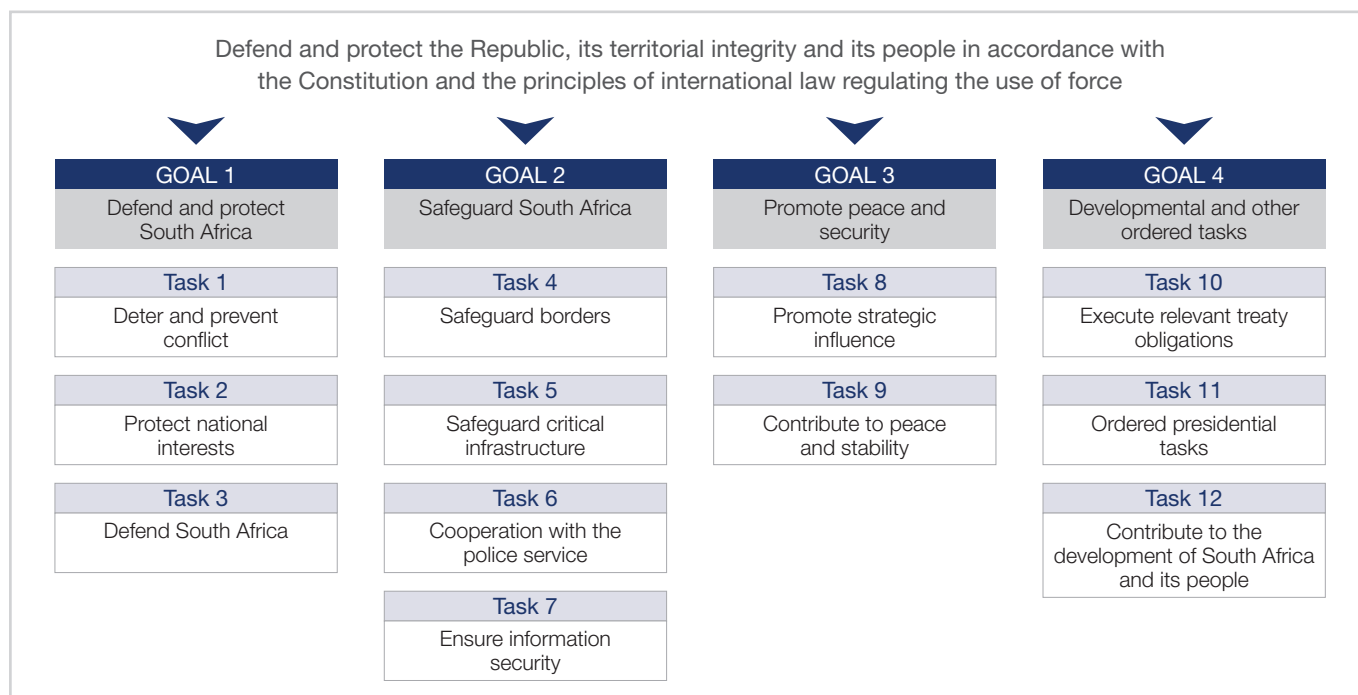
Defend and protect the Republic, its territorial integrity and its people in accordance with the Constitution and the principles of international law regulating the use of force

GOAL 1
Defend and protect South Africa

Task 1
Deter and prevent conflict

Task 2
Protect national interests

Task 3
Defend South Africa

GOAL 2
Safeguard South Africa

Task 4
Safeguard borders

Task 5
Safeguard critical infrastructure

Task 6
Cooperation with the police service

Task 7
Ensure information security

GOAL 3
Promote peace and security

Task 8
Promote strategic influence

Task 9
Contribute to peace and stability

GOAL 4
Developmental and other ordered tasks

Task 10
Execute relevant treaty obligations

Task 11
Ordered presidential tasks

Task 12
Contribute to the development of South Africa and its people